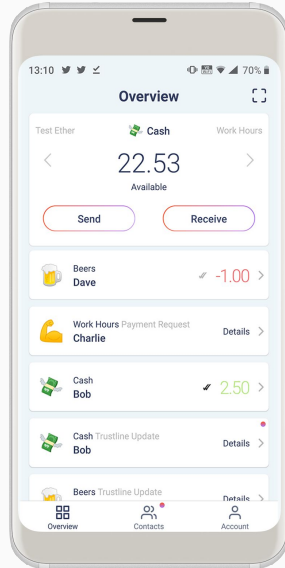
13:10 70%

Overview

Test Ether
Cash
Work Hours

22.53
Available

Send
Receive

Beers
Dave
-1.00

Work Hours Payment Request
Charlie
Details

Cash
Bob
2.50

Cash Trustline Update
Bob
Details

Beers Trustline Update
Details

Overview
Contacts
Account